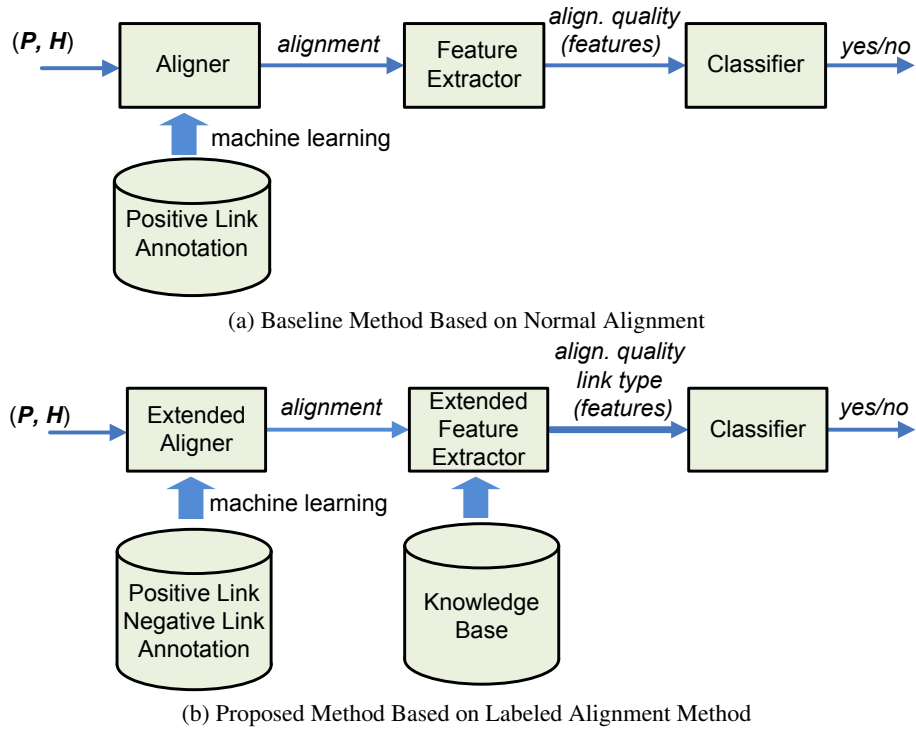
(P, H)
Aligner
alignment
Feature Extractor
align. quality (features)
Classifier
yes/no
machine learning
Positive Link Annotation

(a) Baseline Method Based on Normal Alignment

(P, H)
Extended Aligner
alignment
Extended Feature Extractor
align. quality link type (features)
Classifier
yes/no
machine learning
Positive Link Negative Link Annotation
Knowledge Base

(b) Proposed Method Based on Labeled Alignment Method